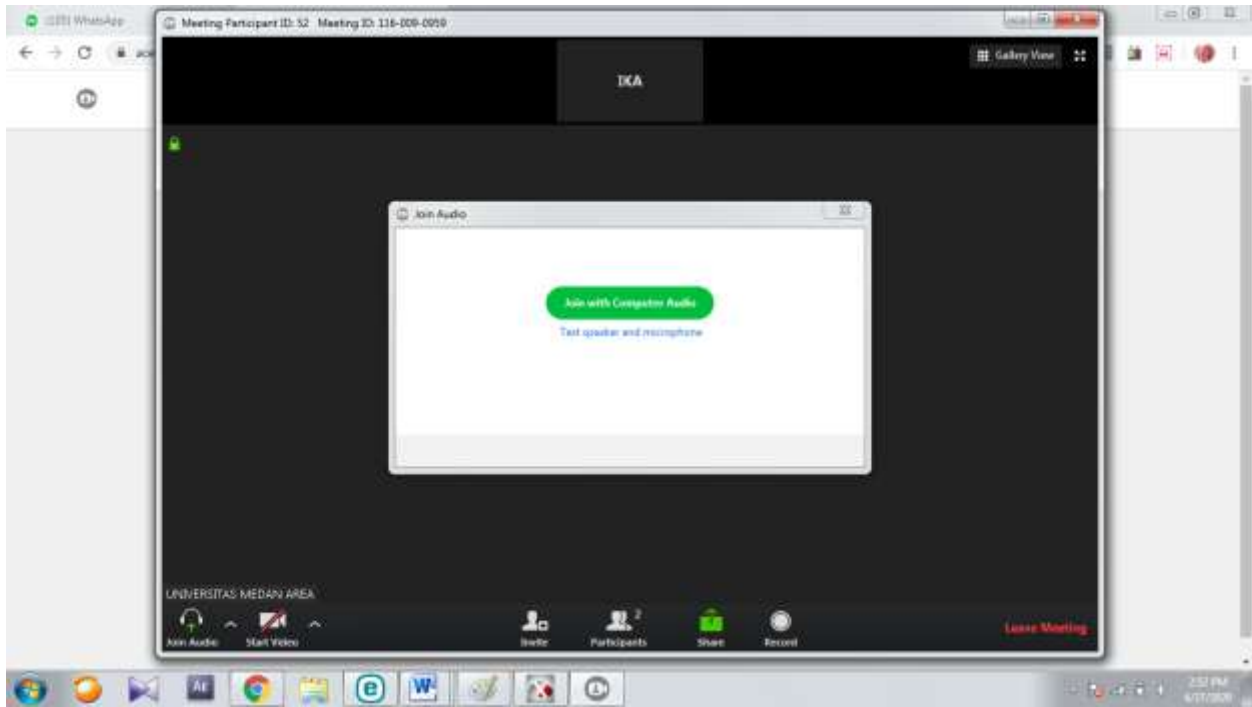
(103) WhatsApp

Meeting Participant ID: 52 Meeting ID: 116-009-0059

IKA

Gallery View

Join Audio

Join with Computer Audio

Test speaker and microphone

UNIVERSITAS MEDAN AREA

Join Audio

Start Video

Invite

2

Participants

Share

Record

Leave Meeting

2:52 PM
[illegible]